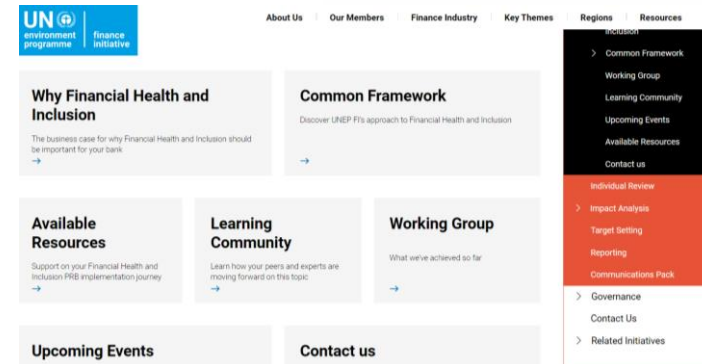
UN environment programme | finance initiative

About Us | Our Members | Finance Industry | Key Themes | Regions | Resources

Inclusion

> Common Framework

Working Group

Learning Community

Upcoming Events

Available Resources

Contact us

Individual Review

> Impact Analysis

Target Setting

Reporting

Communications Pack

> Governance

Contact Us

> Related Initiatives

Why Financial Health and Inclusion

The business case for why Financial Health and Inclusion should be important for your bank

→

Common Framework

Discover UNEP FI's approach to Financial Health and Inclusion

→

Available Resources

Support on your Financial Health and Inclusion PRB implementation journey

→

Learning Community

Learn how your peers and experts are moving forward on this topic

→

Working Group

What we've achieved so far

→

Upcoming Events

Contact us